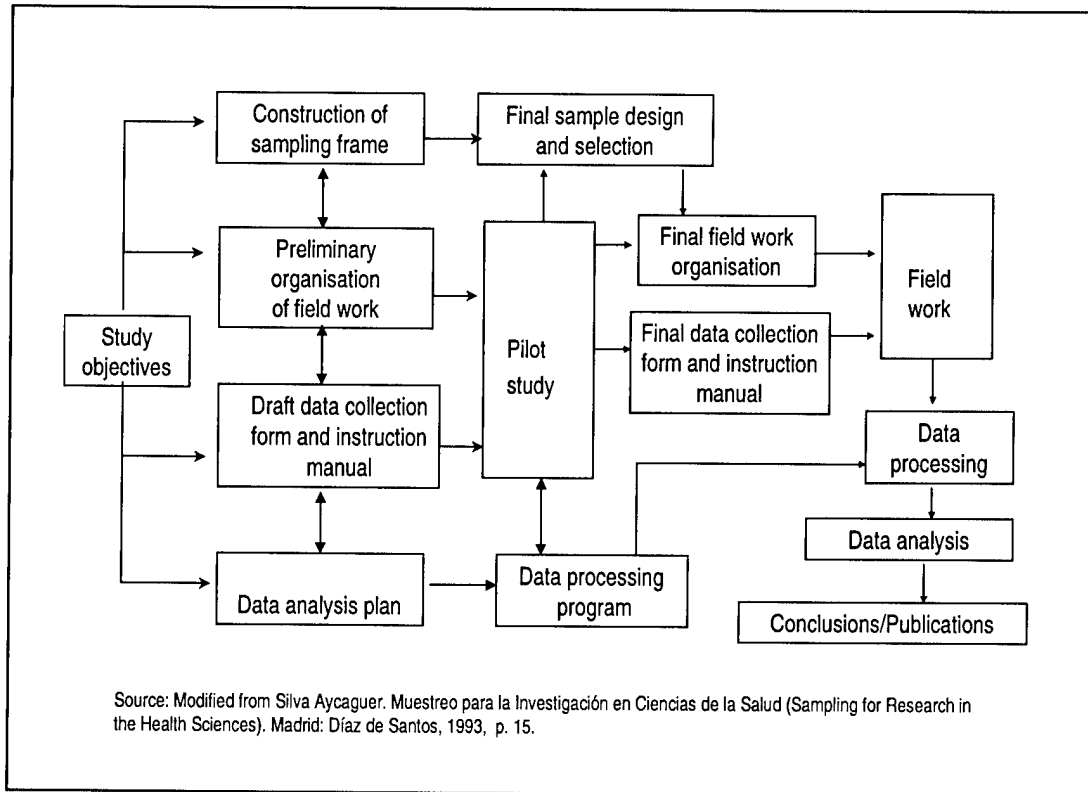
Study objectives

Construction of sampling frame

Preliminary organisation of field work

Draft data collection form and instruction manual

Data analysis plan

Final sample design and selection

Pilot study

Data processing program

Final field work organisation

Final data collection form and instruction manual

Field work

Data processing

Data analysis

Conclusions/Publications

Source: Modified from Silva Aycaguer. Muestreo para la Investigación en Ciencias de la Salud (Sampling for Research in the Health Sciences). Madrid: Díaz de Santos, 1993, p. 15.